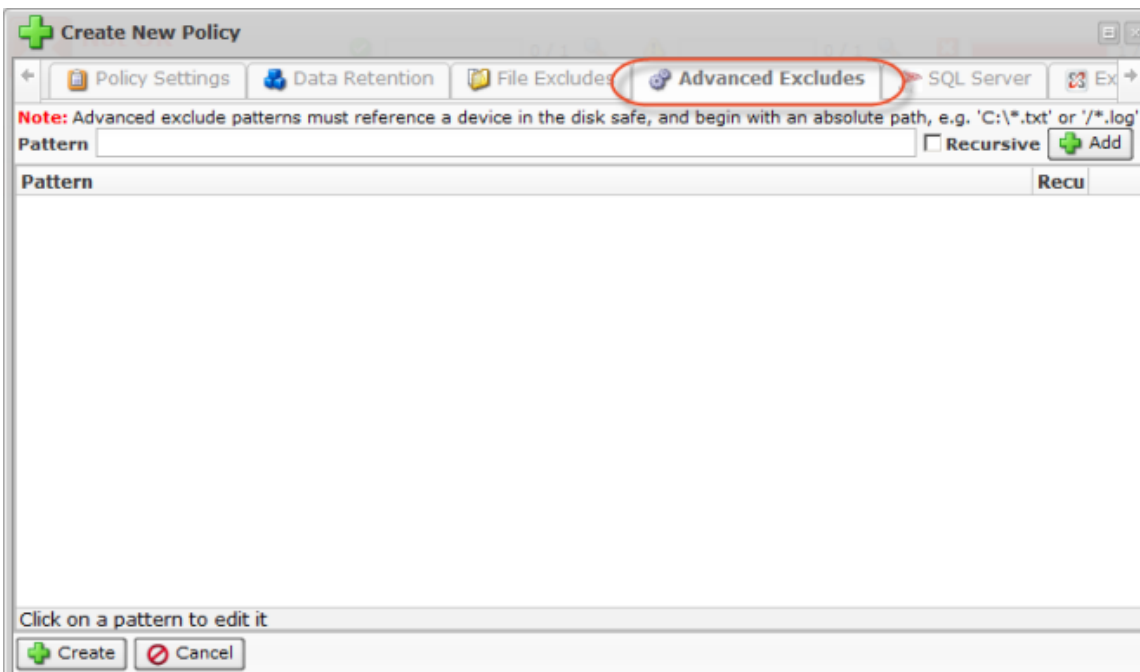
Create New Policy

Policy Settings | Data Retention | File Excludes | Advanced Excludes | SQL Server | Ex

Note: Advanced exclude patterns must reference a device in the disk safe, and begin with an absolute path, e.g. 'C:\*.txt' or '/*.log'

Pattern

Recursive

Add

| Pattern | Recu |
|---|---|

Click on a pattern to edit it

Create

Cancel